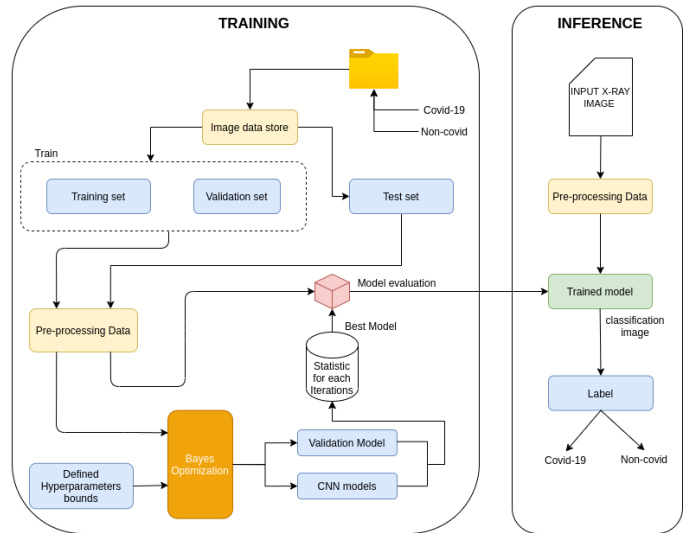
TRAINING

INFERENCE

Covid-19

Non-covid

Image data store

Train

Training set

Validation set

Test set

Model evaluation

Pre-processing Data

Best Model

Statistic for each Iterations

Bayes Optimization

Validation Model

CNN models

Defined Hyperparameters bounds

INPUT X-RAY IMAGE

Pre-processing Data

Trained model

classification image

Label

Covid-19

Non-covid